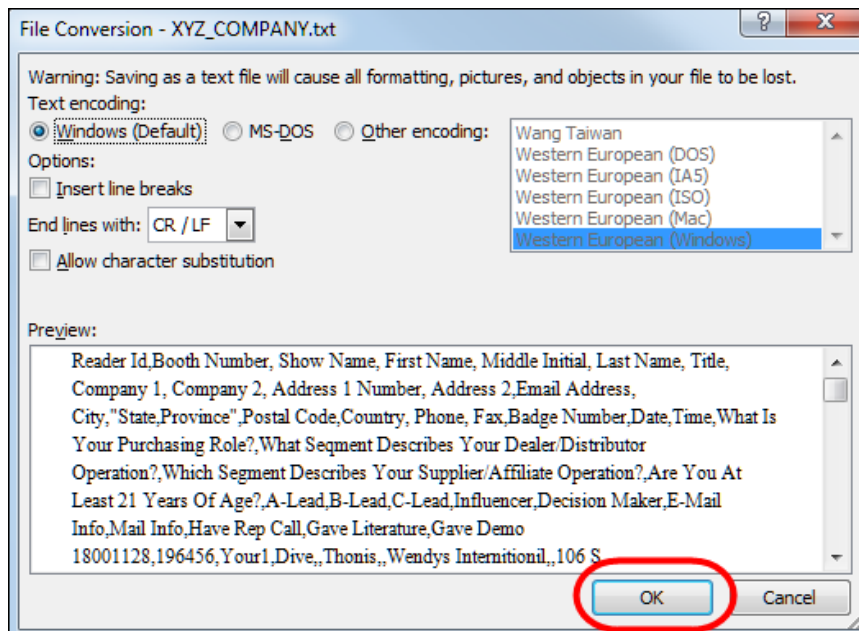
File Conversion - XYZ_COMPANY.txt

?

X

Warning: Saving as a text file will cause all formatting, pictures, and objects in your file to be lost.

Text encoding:

Windows (Default)

MS-DOS

Other encoding:

Wang Taiwan
Western European (DOS)
Western European (IA5)
Western European (ISO)
Western European (Mac)
Western European (Windows)

Options:

Insert line breaks

End lines with: CR / LF

Allow character substitution

Preview:

Reader Id,Booth Number, Show Name, First Name, Middle Initial, Last Name, Title, Company 1, Company 2, Address 1 Number, Address 2,Email Address, City,"State,Province",Postal Code,Country, Phone, Fax,Badge Number,Date,Time,What Is Your Purchasing Role?,What Seqment Describes Your Dealer/Distributor Operation?,Which Segment Describes Your Supplier/Affiliate Operation?,Are You At Least 21 Years Of Age?,A-Lead,B-Lead,C-Lead,Influencer,Decision Maker,E-Mail Info,Mail Info,Have Rep Call,Gave Literature,Gave Demo
18001128,196456,Your1,Dive,,Thonis,,Wendys Internitionil,,106 S

OK

Cancel